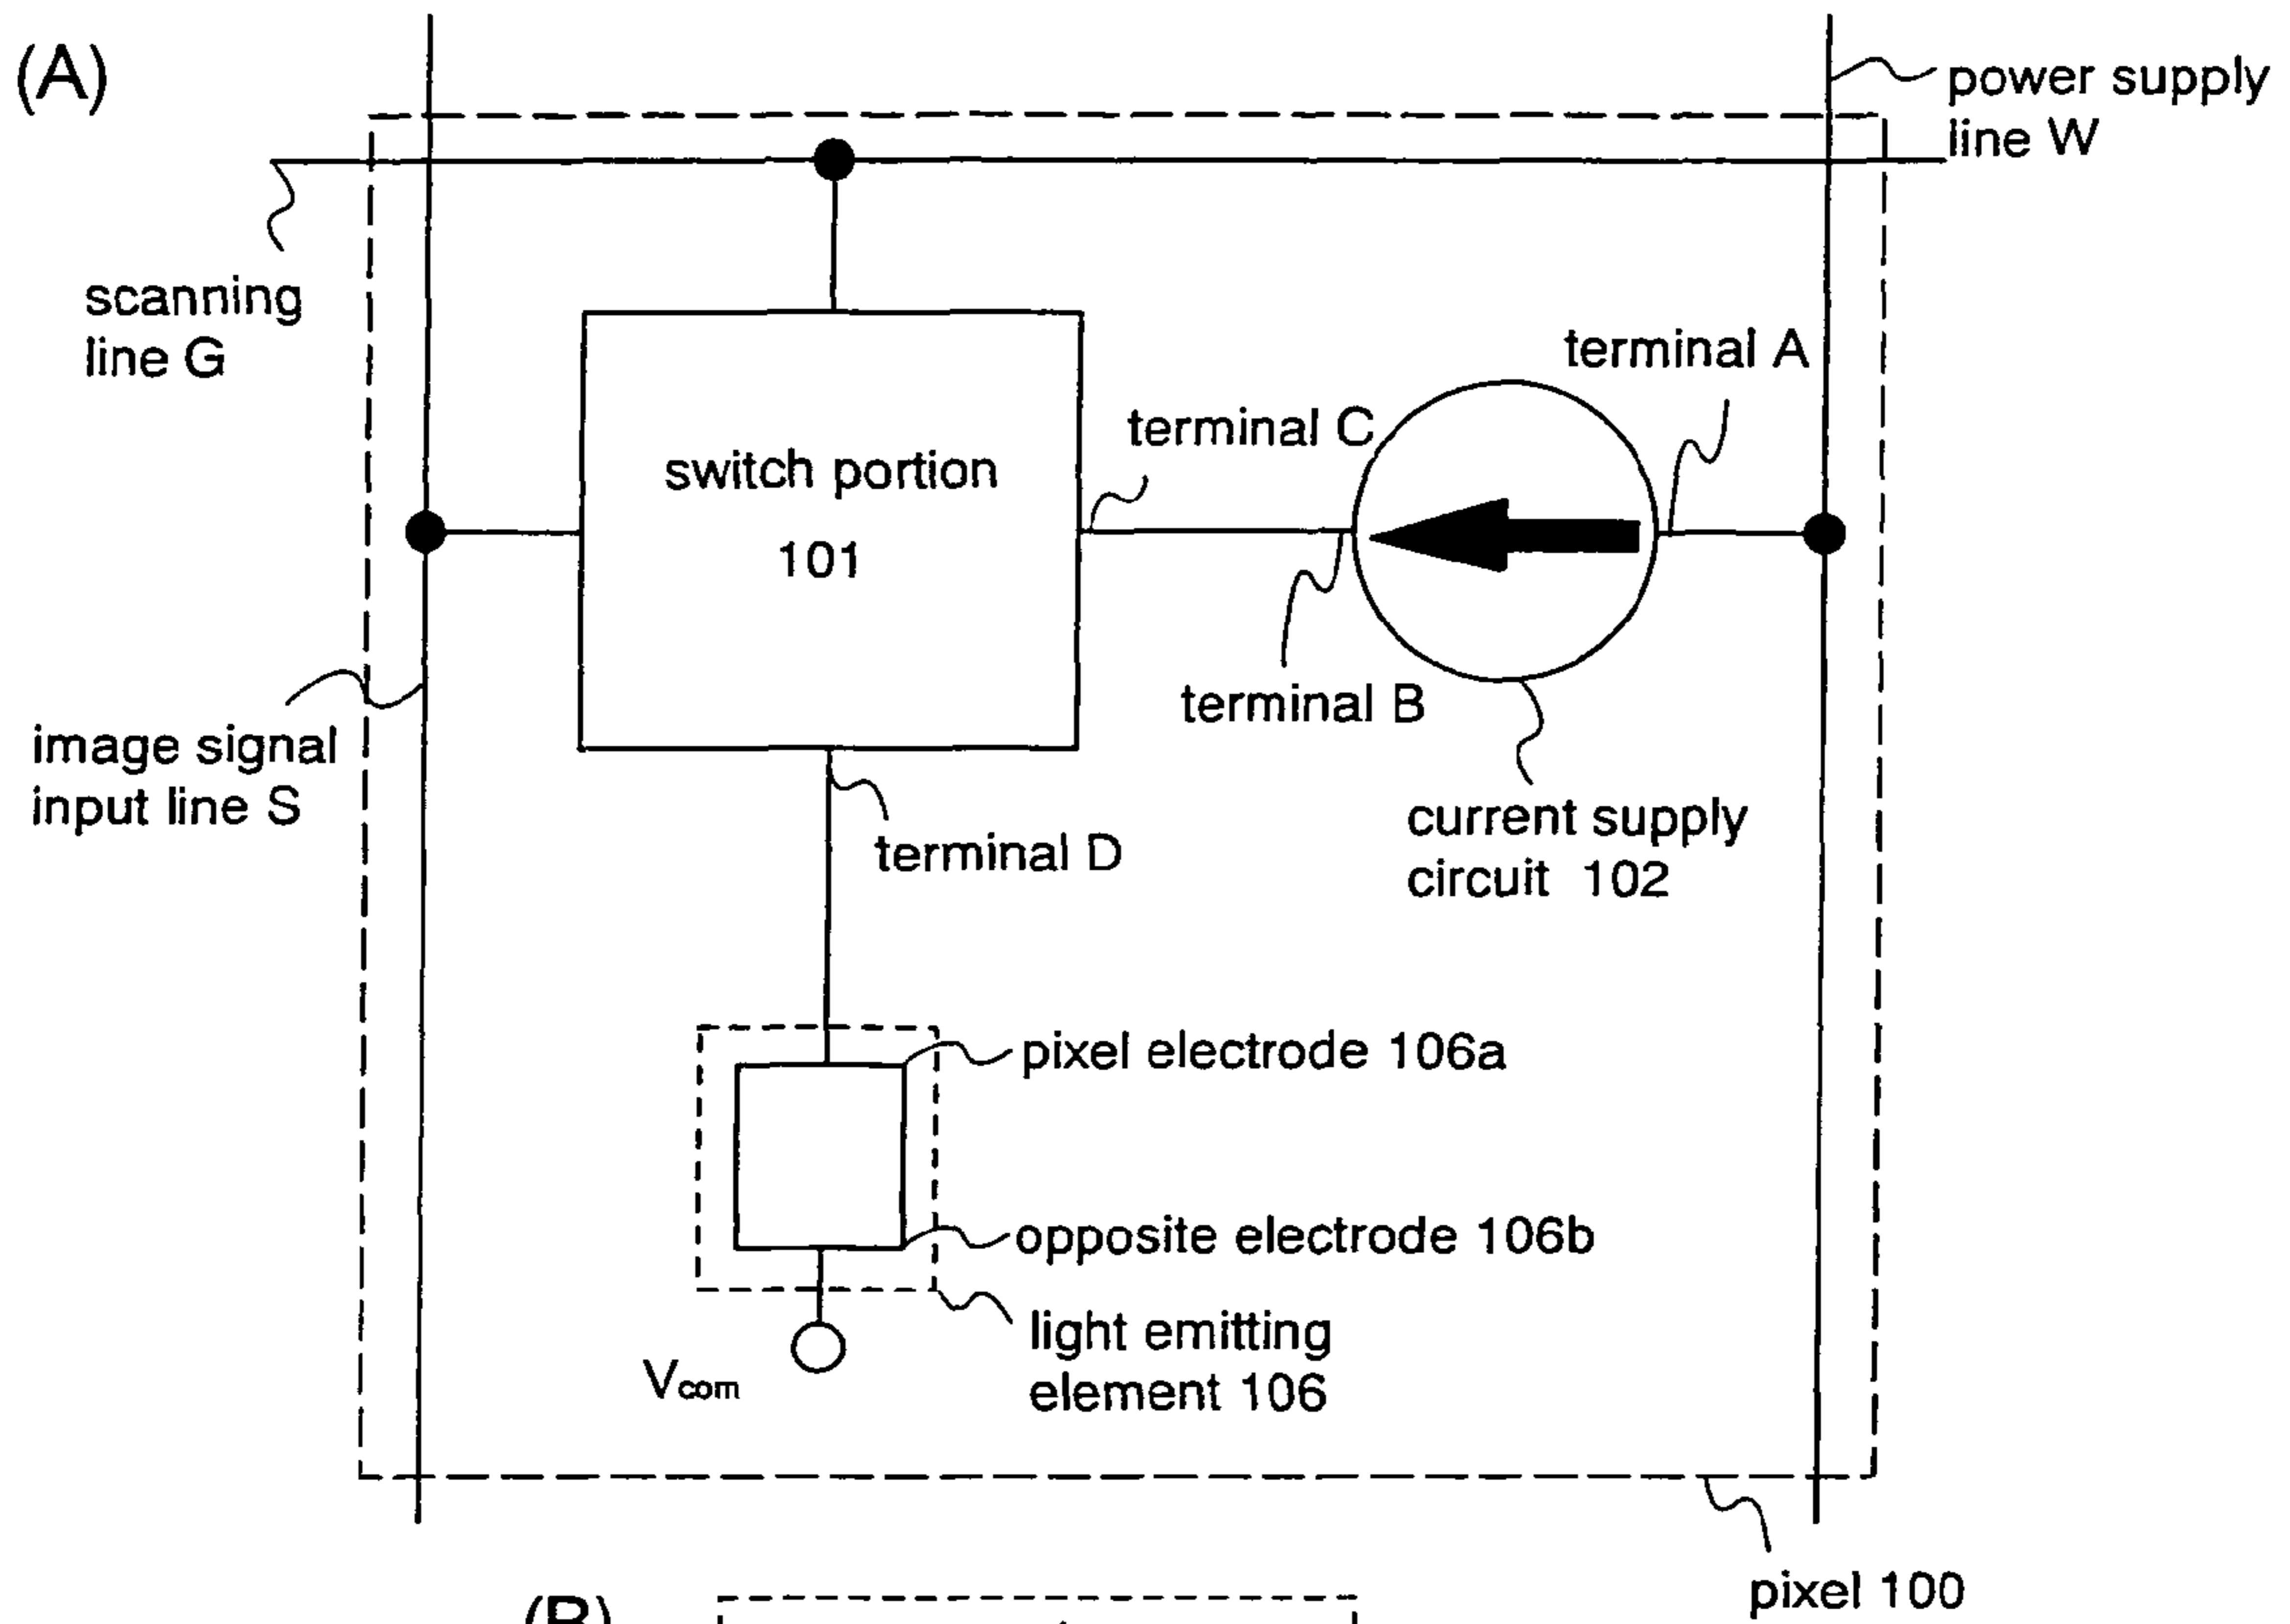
(A)

power supply line W

scanning line G

terminal A

terminal C

switch portion 101

terminal B

image signal input line S

current supply circuit 102

terminal D

pixel electrode 106a

opposite electrode 106b

light emitting element 106

$V_{com}$

pixel 100

(B)